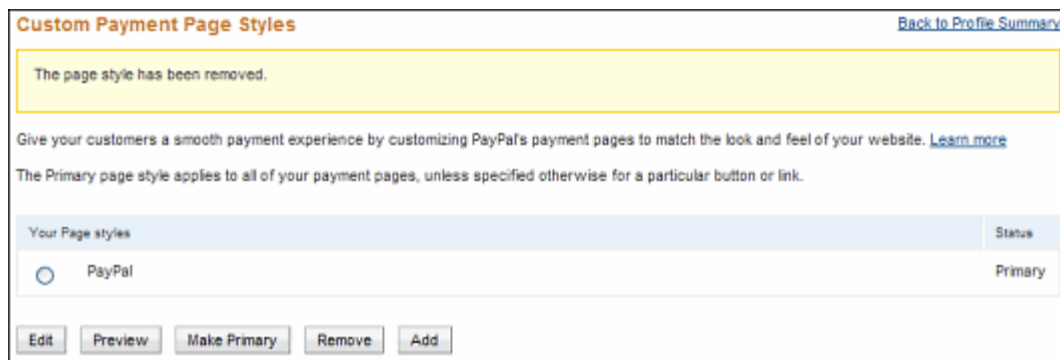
Custom Payment Page Styles

Back to Profile Summary

The page style has been removed.

Give your customers a smooth payment experience by customizing PayPal's payment pages to match the look and feel of your website. Learn more

The Primary page style applies to all of your payment pages, unless specified otherwise for a particular button or link.

| Your Page styles | Status |
|---|---|
| PayPal | Primary |

Edit Preview Make Primary Remove Add